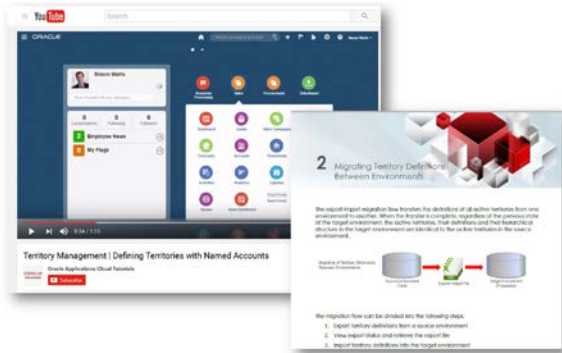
YouTube

Search

ORACLE

Simon Watts

0 Connections 0 Following 0 Followers

Employee News

My Page

0:34 / 1:11

Territory Management | Defining Territories with Named Accounts

ORACLE

Oracle Applications Cloud Tutorials

Subscribe

2 Migrating Territory Definitions Between Environments

The export-import migration flow transfers the definitions of all active territories from one environment to another. When the transfer is complete, regardless of the previous state of the target environment, the active territories, their definitions and their hierarchical structure in the target environment are identical to the active territories in the source environment.

Migration of Territory Definitions Between Environments

Source Environment

Export Import File

Target Environment

The migration flow can be divided into the following steps:

1. Export territory definitions from a source environment
2. View export status and retrieve the export file
3. Import territory definitions into the target environment